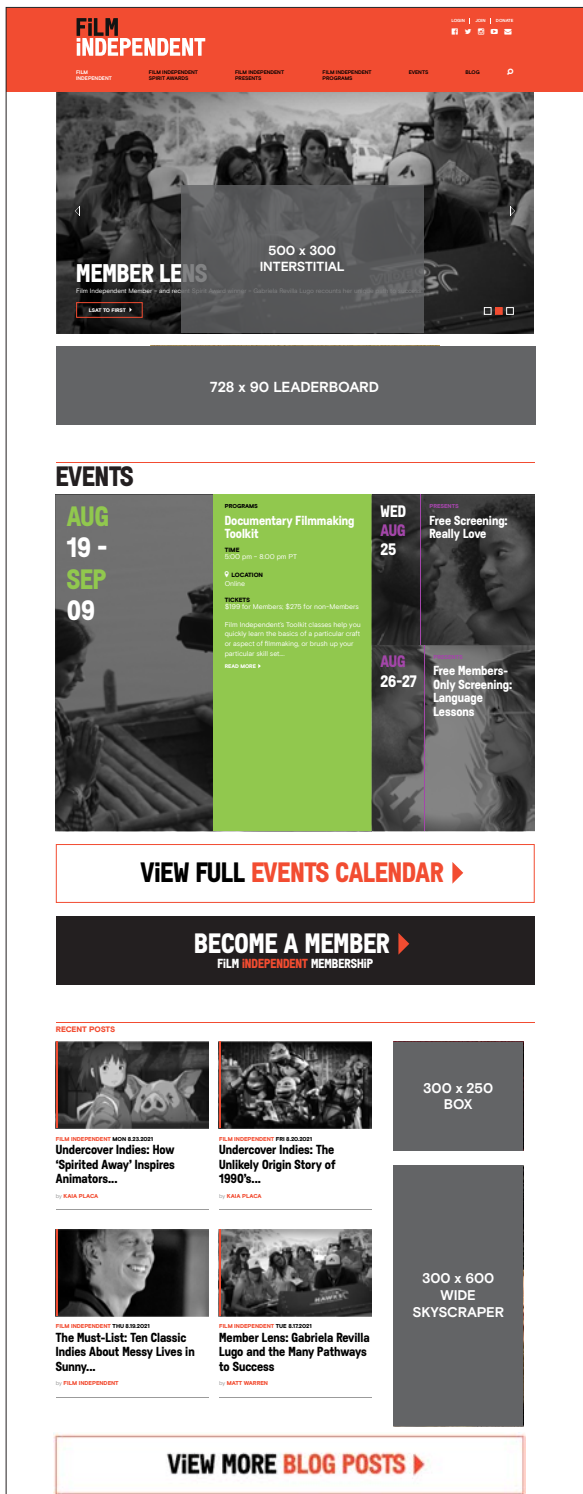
FiLM iNDEPENDENT

LOGIN | JOIN | DONATE

FILM INDEPENDENT
FILM INDEPENDENT SPIRIT AWARDS
FILM INDEPENDENT PRESENTS
FILM INDEPENDENT PROGRAMS
EVENTS
BLOG

MEMBER LENS
Film Independent Member – and recent Spirit Award winner – Gabriela Revilla Lugo recounts her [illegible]
LSAT TO FIRST

500 x 300 INTERSTITIAL

728 x 90 LEADERBOARD

EVENTS

AUG 19 - SEP 09

PROGRAMS
Documentary Filmmaking Toolkit
TIME
5:00 pm – 8:00 pm PT
LOCATION
Online
TICKETS
$199 for Members; $275 for non-Members
Film Independent's Toolkit classes help you quickly learn the basics of a particular craft or aspect of filmmaking, or brush up your particular skill set...
READ MORE

WED AUG 25
PRESENTS
Free Screening: Really Love

AUG 26-27
PRESENTS
Free Members-Only Screening: Language Lessons

ViEW FULL EVENTS CALENDAR

BECOME A MEMBER
FiLM INDEPENDENT MEMBERSHiP

RECENT POSTS

FILM INDEPENDENT MON 8.23.2021
Undercover Indies: How 'Spirited Away' Inspires Animators...
by KAIA PLACA

FILM INDEPENDENT FRI 8.20.2021
Undercover Indies: The Unlikely Origin Story of 1990's...
by KAIA PLACA

300 x 250 BOX

FILM INDEPENDENT THU 8.19.2021
The Must-List: Ten Classic Indies About Messy Lives in Sunny...
by FILM INDEPENDENT

FILM INDEPENDENT TUE 8.17.2021
Member Lens: Gabriela Revilla Lugo and the Many Pathways to Success
by MATT WARREN

300 x 600 WIDE SKYSCRAPER

ViEW MORE BLOG POSTS